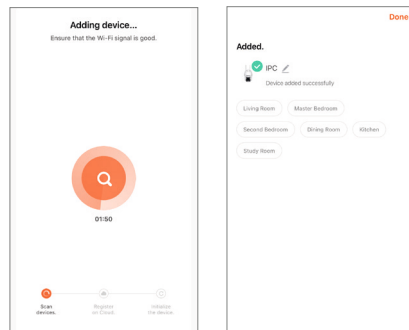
Adding device...

Ensure that the Wi-Fi signal is good.

01:50

Scan devices.

Register on Cloud.

Initialize the device.

Done

Added.

IPC

Device added successfully

Living Room

Master Bedroom

Second Bedroom

Dining Room

Kitchen

Study Room